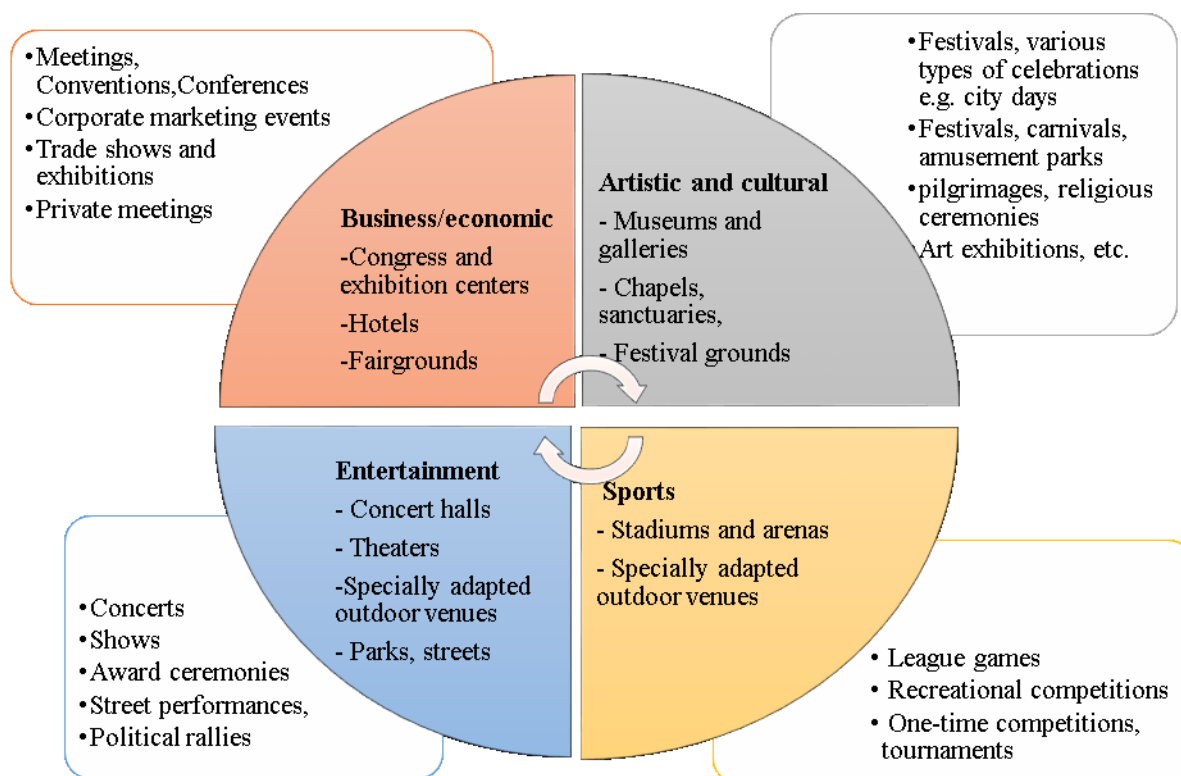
•Meetings, Conventions,Conferences
•Corporate marketing events
•Trade shows and exhibitions
•Private meetings

•Festivals, various types of celebrations e.g. city days
•Festivals, carnivals, amusement parks
•pilgrimages, religious ceremonies
Art exhibitions, etc.

Business/economic
-Congress and exhibition centers
-Hotels
-Fairgrounds

Artistic and cultural
- Museums and galleries
- Chapels, sanctuaries,
- Festival grounds

Entertainment
- Concert halls
- Theaters
-Specially adapted outdoor venues
- Parks, streets

Sports
- Stadiums and arenas
- Specially adapted outdoor venues

•Concerts
•Shows
•Award ceremonies
•Street performances,
•Political rallies

• League games
• Recreational competitions
• One-time competitions, tournaments